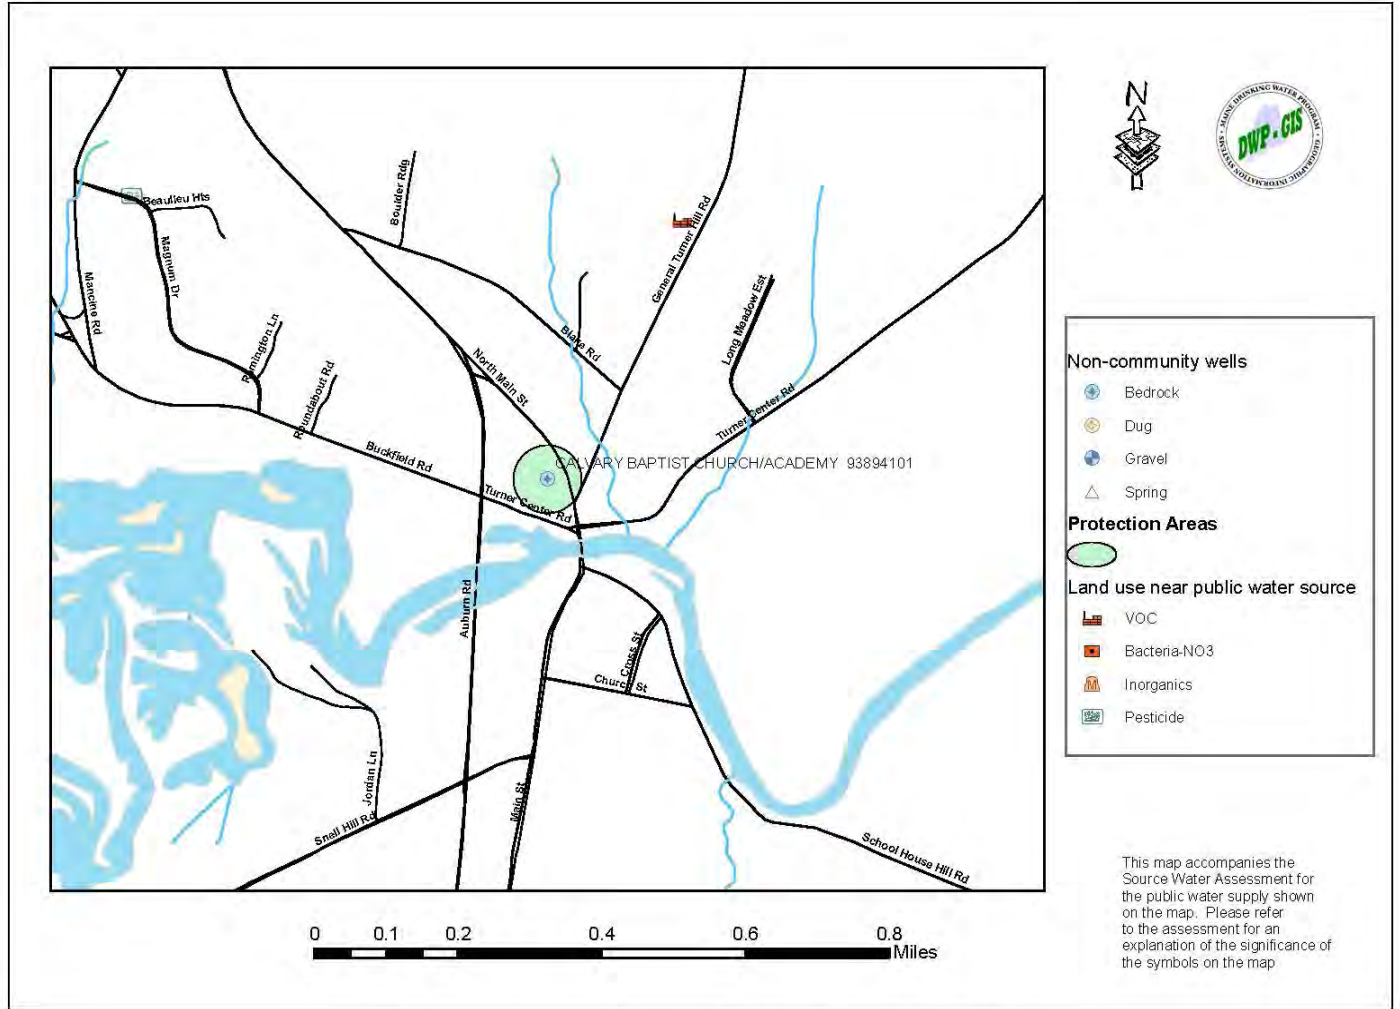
Beaulieu Hts
Boulder Rdg
General Turner Hill Rd
Magnum Dr
Mancine Rd
Remington Ln
Roundabout Rd
North Main St
Blake Rd
Long Meadow Est
Turner Center Rd
Buckfield Rd
CALVARY BAPTIST CHURCH/ACADEMY 93894101
Turner Center Rd
Auburn Rd
Cross St
Church St
Jordan Ln
Snell Hill Rd
Main St
School House Hill Rd

N

DWP • GIS
MAINE DRINKING WATER PROGRAM • GEOGRAPHIC INFORMATION SYSTEMS

Non-community wells
Bedrock
Dug
Gravel
Spring
Protection Areas
Land use near public water source
VOC
Bacteria-NO3
Inorganics
Pesticide

0 0.1 0.2 0.4 0.6 0.8 Miles

This map accompanies the Source Water Assessment for the public water supply shown on the map. Please refer to the assessment for an explanation of the significance of the symbols on the map